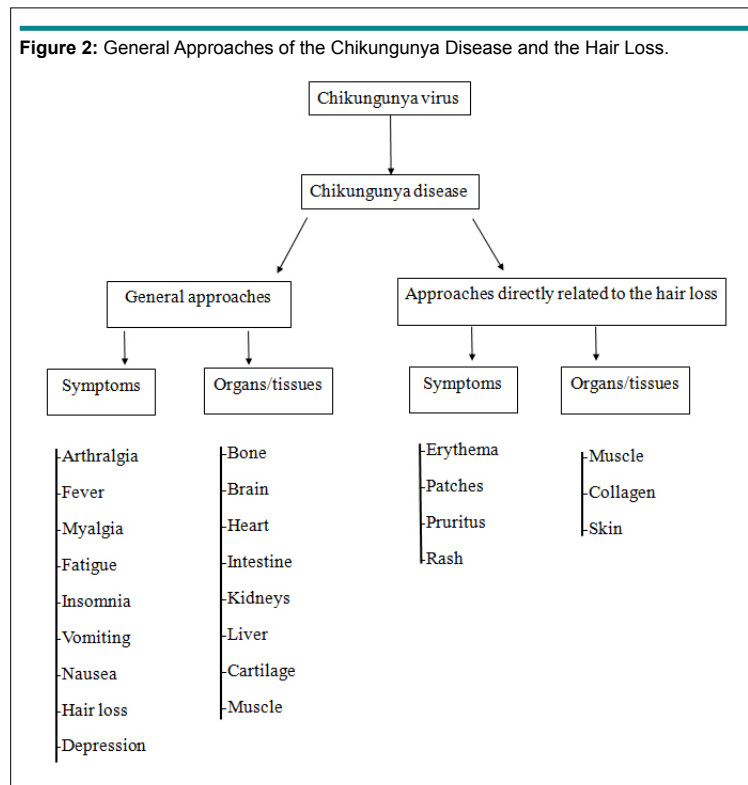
**Figure 2:** General Approaches of the Chikungunya Disease and the Hair Loss.

Chikungunya virus

Chikungunya disease

General approaches

Approaches directly related to the hair loss

Symptoms

Organs/tissues

Symptoms

Organs/tissues

Arthralgia
Fever
Myalgia
Fatigue
Insomnia
Vomiting
Nausea
Hair loss
Depression

Bone
Brain
Heart
Intestine
Kidneys
Liver
Cartilage
Muscle

Erythema
Patches
Pruritus
Rash

Muscle
Collagen
Skin